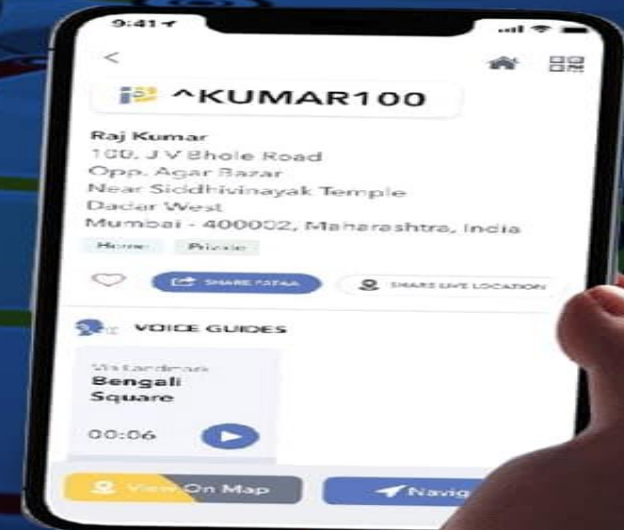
9:41

<

^KUMAR100

Raj Kumar
100, J V Bhole Road
Opp. Agar Bazar
Near Siddhivinayak Temple
Dadar West
Mumbai - 400002, Maharashtra, India

Home
Private

SHARE PATAA
SHARE LIVE LOCATION

VOICE GUIDES

Via Landmark
Bengali Square
00:06

View On Map
Navig